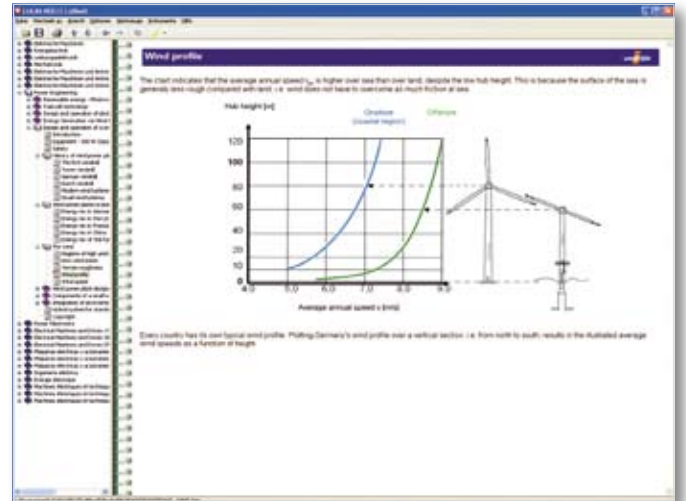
LUCAS-NÜLLE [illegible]

Wind profile

The chart indicates that the average annual speed $v_m$ is higher over sea than over land, despite the low hub height. This is because the surface of the sea is generally less rough compared with land, i.e. wind does not have to overcome as much friction at sea.

Hub height [m]

Onshore (coastal region)

Offshore

120

100

80

60

40

20

0

4.0

5.0

6.0

7.0

8.0

9.0

Average annual speed v [m/s]

Every country has its own typical wind profile. Plotting Germany's wind profile over a vertical section, i.e. from north to south, results in the illustrated average wind speeds as a function of height.